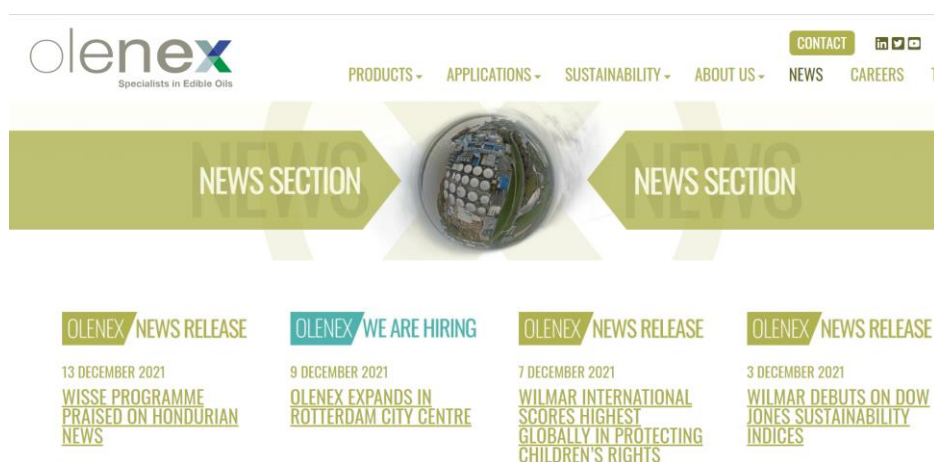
olenex
Specialists in Edible Oils

CONTACT

PRODUCTS APPLICATIONS SUSTAINABILITY ABOUT US NEWS CAREERS

NEWS NEWS SECTION NEWS NEWS SECTION

OLENEX NEWS RELEASE
13 DECEMBER 2021
WISSE PROGRAMME PRAISED ON HONDURIAN NEWS

OLENEX WE ARE HIRING
9 DECEMBER 2021
OLENEX EXPANDS IN ROTTERDAM CITY CENTRE

OLENEX NEWS RELEASE
7 DECEMBER 2021
WILMAR INTERNATIONAL SCORES HIGHEST GLOBALLY IN PROTECTING CHILDREN'S RIGHTS

OLENEX NEWS RELEASE
3 DECEMBER 2021
WILMAR DEBUTS ON DOW JONES SUSTAINABILITY INDICES